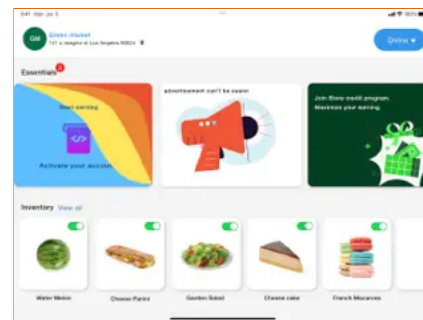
9:41 Mon Jul 3

GM Green market
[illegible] Los Angeles 90024

Online

Essentials 3

Start earning
Activate your account

advertisement can't be easier

Join Bravo credit program. Maximize your earning

Inventory View all

Water Melon
Cheese Panini
Garden Salad
Cheese cake
French Macarons